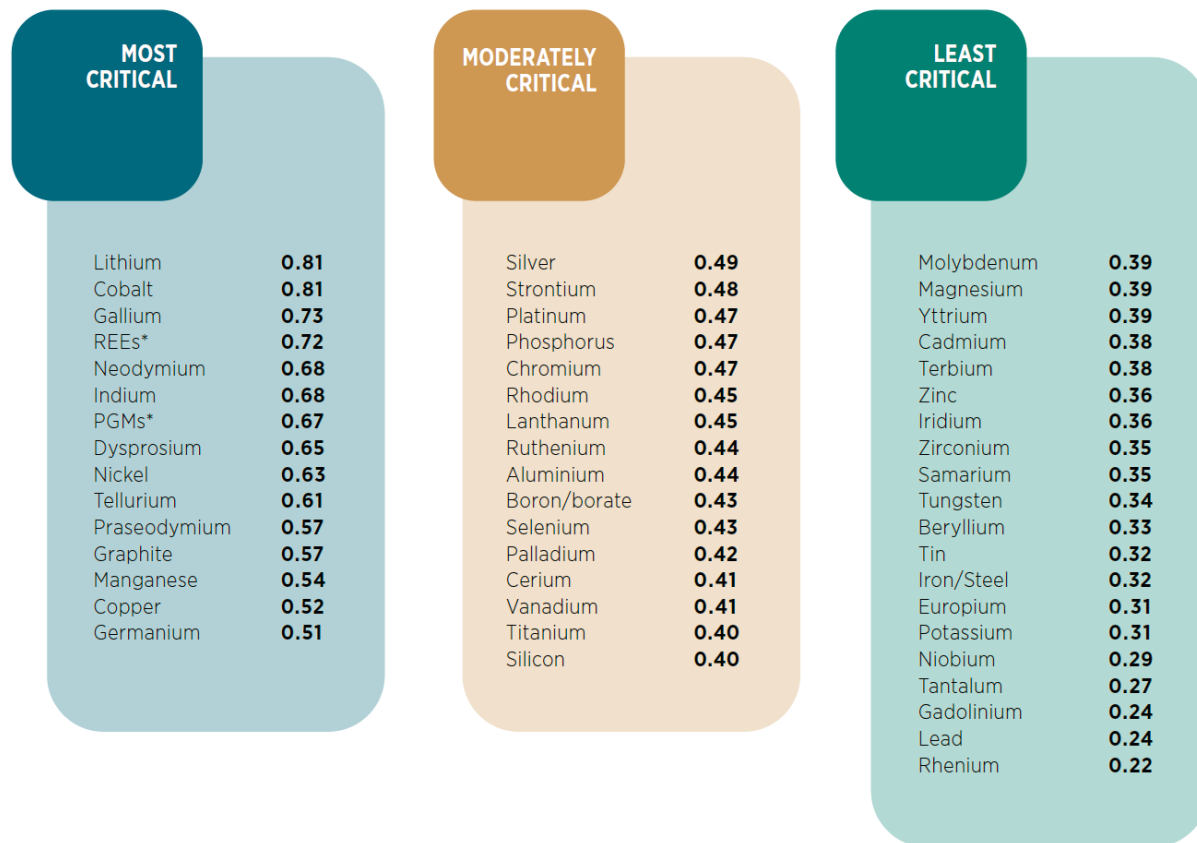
MOST CRITICAL

| | |
|---|---|
| Lithium | 0.81 |
| Cobalt | 0.81 |
| Gallium | 0.73 |
| REEs* | 0.72 |
| Neodymium | 0.68 |
| Indium | 0.68 |
| PGMs* | 0.67 |
| Dysprosium | 0.65 |
| Nickel | 0.63 |
| Tellurium | 0.61 |
| Praseodymium | 0.57 |
| Graphite | 0.57 |
| Manganese | 0.54 |
| Copper | 0.52 |
| Germanium | 0.51 |

MODERATELY CRITICAL

| | |
|---|---|
| Silver | 0.49 |
| Strontium | 0.48 |
| Platinum | 0.47 |
| Phosphorus | 0.47 |
| Chromium | 0.47 |
| Rhodium | 0.45 |
| Lanthanum | 0.45 |
| Ruthenium | 0.44 |
| Aluminium | 0.44 |
| Boron/borate | 0.43 |
| Selenium | 0.43 |
| Palladium | 0.42 |
| Cerium | 0.41 |
| Vanadium | 0.41 |
| Titanium | 0.40 |
| Silicon | 0.40 |

LEAST CRITICAL

| | |
|---|---|
| Molybdenum | 0.39 |
| Magnesium | 0.39 |
| Yttrium | 0.39 |
| Cadmium | 0.38 |
| Terbium | 0.38 |
| Zinc | 0.36 |
| Iridium | 0.36 |
| Zirconium | 0.35 |
| Samarium | 0.35 |
| Tungsten | 0.34 |
| Beryllium | 0.33 |
| Tin | 0.32 |
| Iron/Steel | 0.32 |
| Europium | 0.31 |
| Potassium | 0.31 |
| Niobium | 0.29 |
| Tantalum | 0.27 |
| Gadolinium | 0.24 |
| Lead | 0.24 |
| Rhenium | 0.22 |